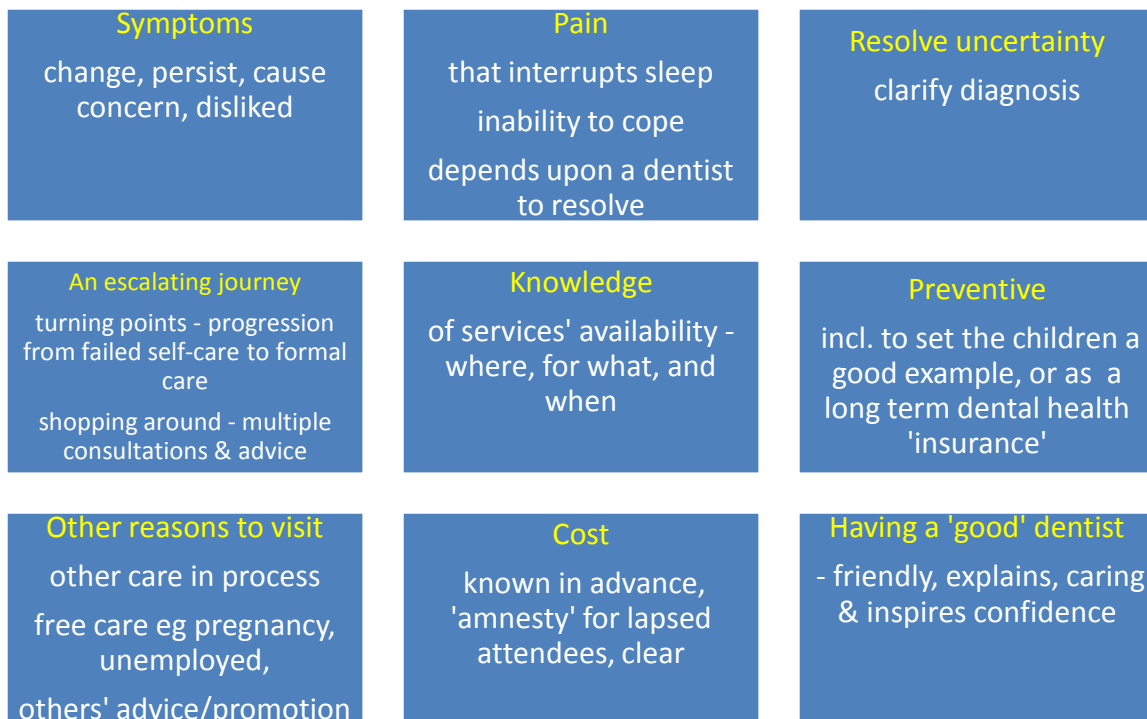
Symptoms

change, persist, cause concern, disliked

Pain

that interrupts sleep

inability to cope

depends upon a dentist to resolve

Resolve uncertainty

clarify diagnosis

An escalating journey

turning points - progression from failed self-care to formal care

shopping around - multiple consultations & advice

Knowledge

of services' availability - where, for what, and when

Preventive

incl. to set the children a good example, or as a long term dental health 'insurance'

Other reasons to visit

other care in process

free care eg pregnancy, unemployed,

others' advice/promotion

Cost

known in advance, 'amnesty' for lapsed attendees, clear

Having a 'good' dentist

- friendly, explains, caring & inspires confidence